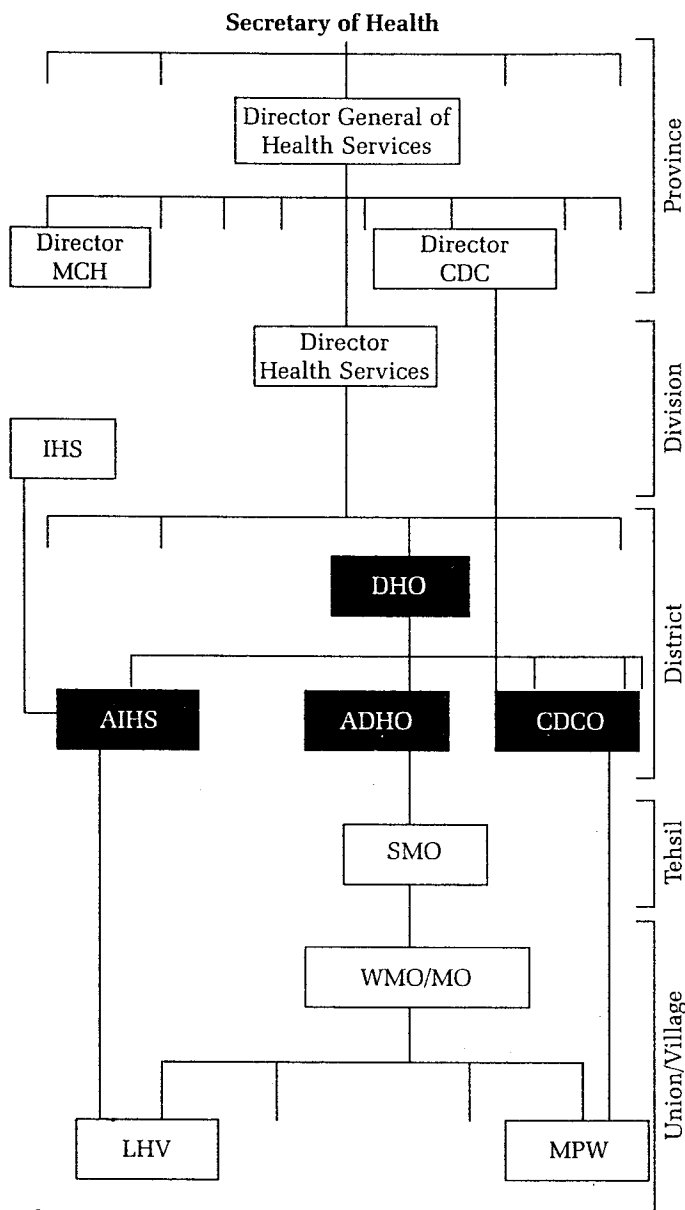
Secretary of Health

Director General of Health Services

Province

Director MCH

Director CDC

Director Health Services

Division

IHS

DHO

District

AIHS

ADHO

CDCO

SMO

Tehsil

WMO/MO

Union/Village

LHV

MPW